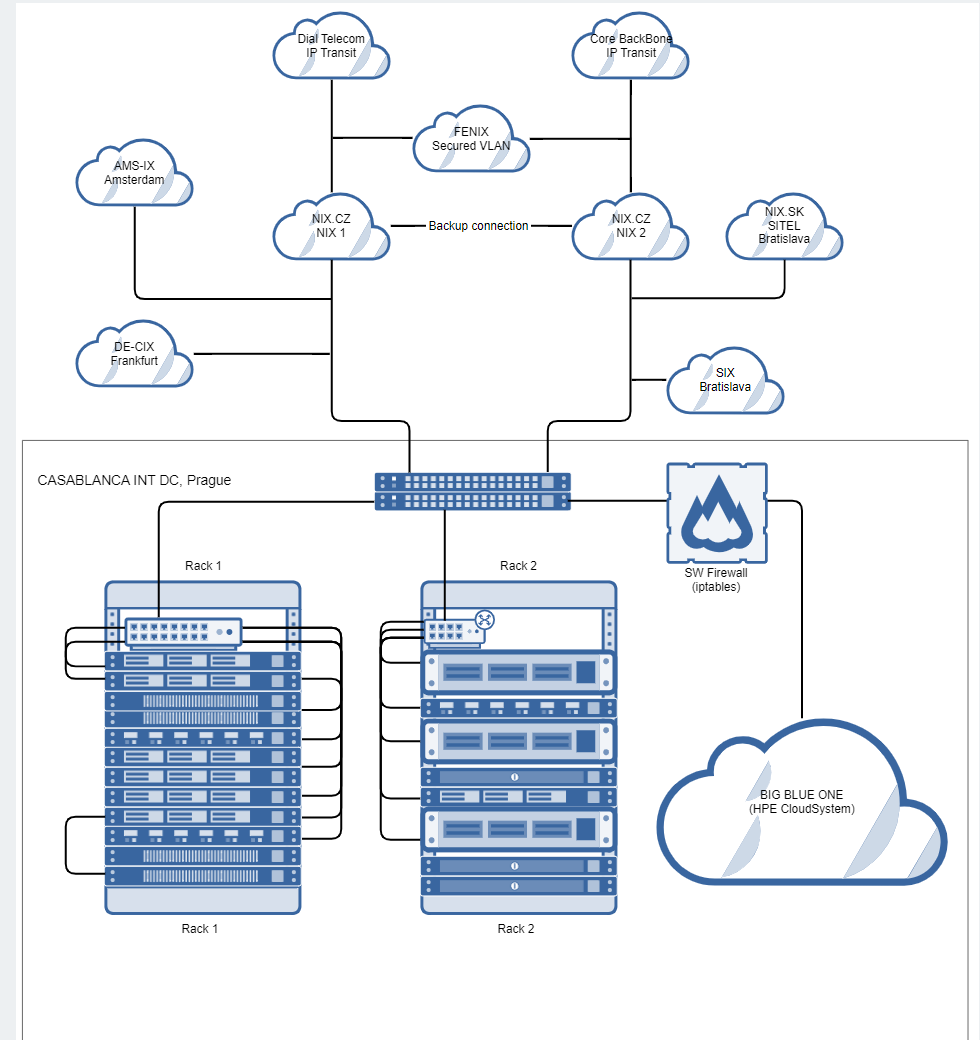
Dial Telecom
IP Transit

Core BackBone
IP Transit

FENIX
Secured VLAN

AMS-IX
Amsterdam

NIX.CZ
NIX 1

Backup connection

NIX.CZ
NIX 2

NIX.SK
SITEL
Bratislava

DE-CIX
Frankfurt

SIX
Bratislava

CASABLANCA INT DC, Prague

SW Firewall
(iptables)

Rack 1

Rack 2

BIG BLUE ONE
(HPE CloudSystem)

Rack 1

Rack 2